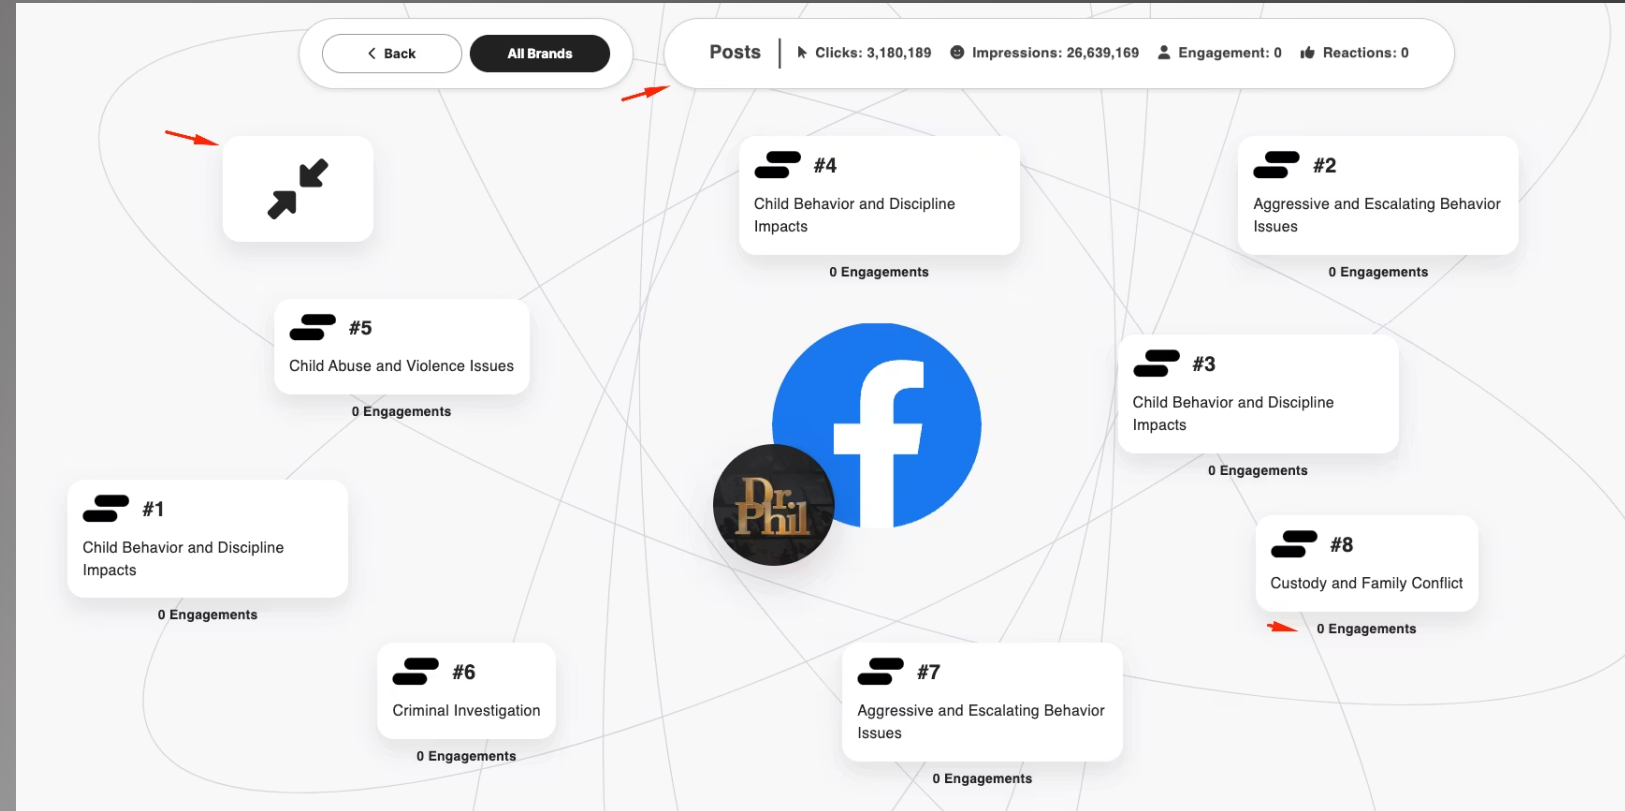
Back
All Brands

Posts
Clicks: 3,180,189
Impressions: 26,639,169
Engagement: 0
Reactions: 0

#4
Child Behavior and Discipline Impacts
0 Engagements

#2
Aggressive and Escalating Behavior Issues
0 Engagements

#5
Child Abuse and Violence Issues
0 Engagements

#3
Child Behavior and Discipline Impacts
0 Engagements

Dr. Phil

#1
Child Behavior and Discipline Impacts
0 Engagements

#8
Custody and Family Conflict
0 Engagements

#6
Criminal Investigation
0 Engagements

#7
Aggressive and Escalating Behavior Issues
0 Engagements